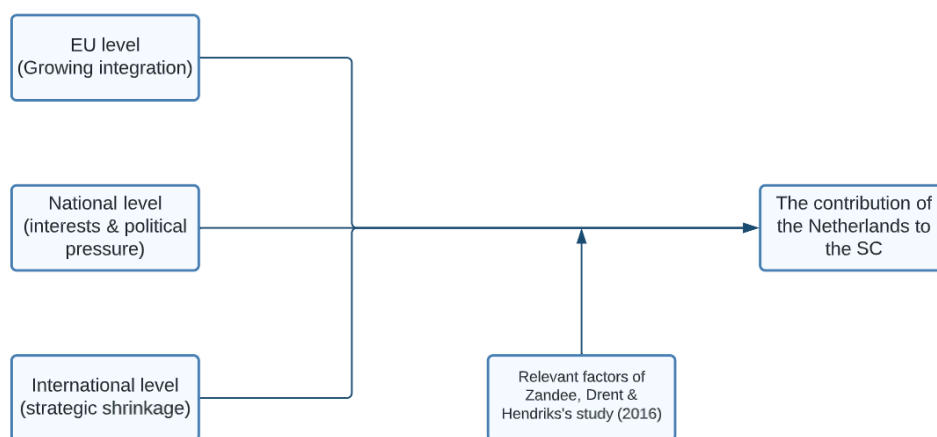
EU level
(Growing integration)

National level
(interests & political pressure)

International level
(strategic shrinkage)

The contribution of the Netherlands to the SC

Relevant factors of Zandee, Drent & Hendriks's study (2016)